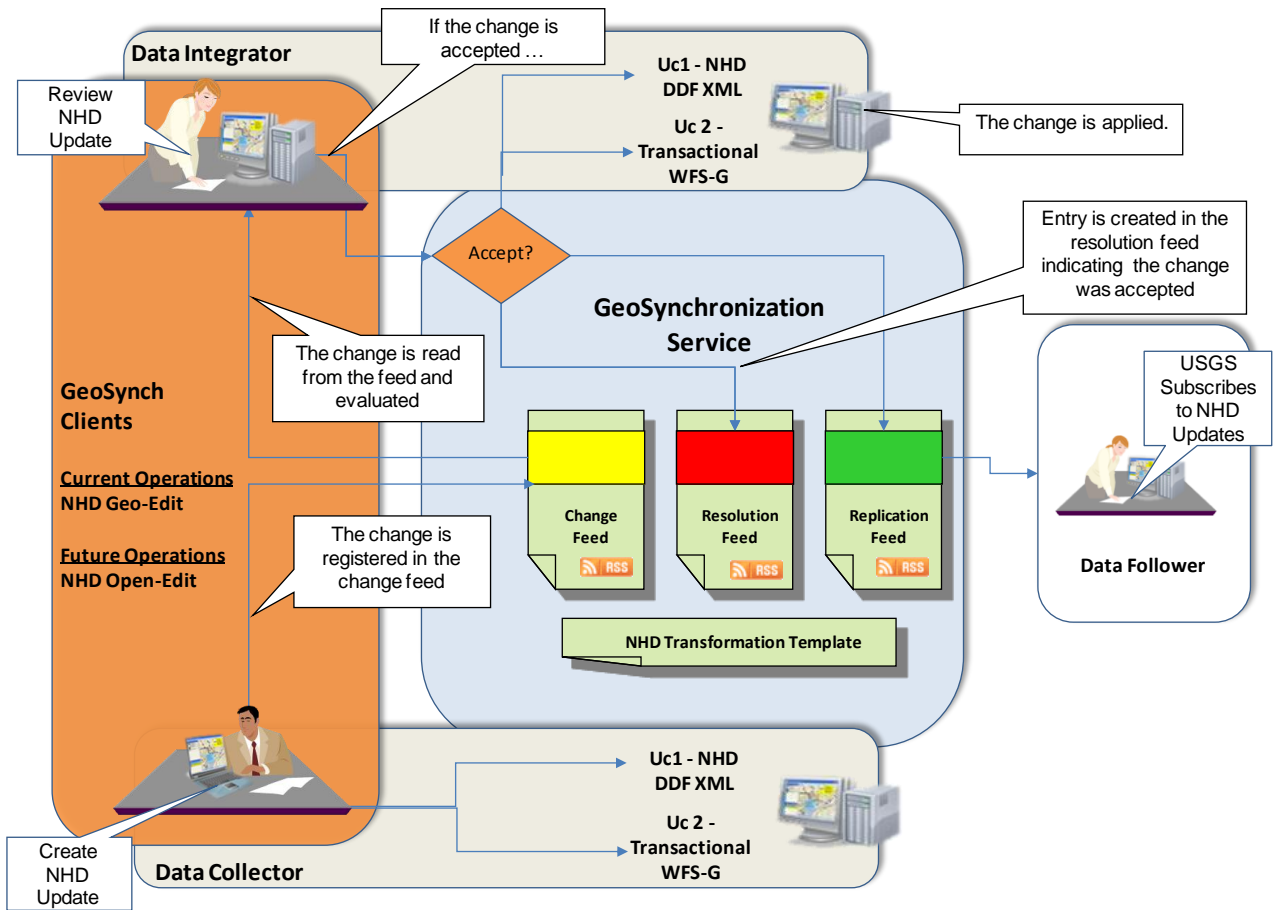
Data Integrator

If the change is accepted …

Review NHD Update

Uc1 - NHD DDF XML

Uc 2 - Transactional WFS-G

The change is applied.

Accept?

Entry is created in the resolution feed indicating the change was accepted

GeoSynchronization Service

The change is read from the feed and evaluated

GeoSynch Clients

Current Operations
NHD Geo-Edit

Future Operations
NHD Open-Edit

USGS Subscribes to NHD Updates

Change Feed

RSS

Resolution Feed

RSS

Replication Feed

RSS

Data Follower

The change is registered in the change feed

NHD Transformation Template

Uc1 - NHD DDF XML

Uc 2 - Transactional WFS-G

Create NHD Update

Data Collector